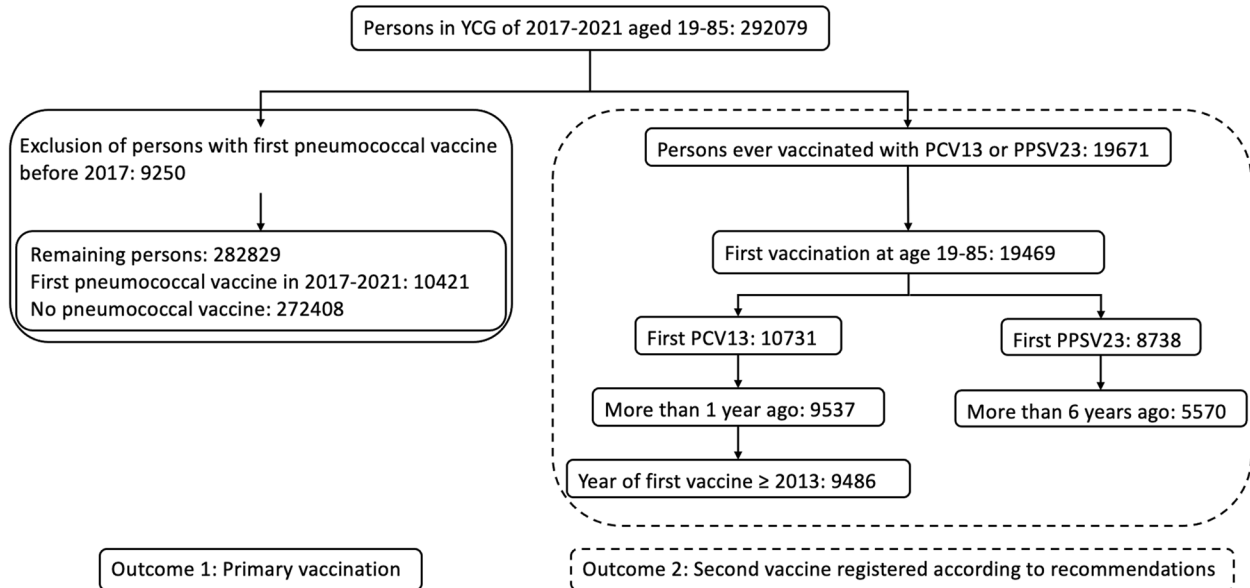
Persons in YCG of 2017-2021 aged 19-85: 292079

Exclusion of persons with first pneumococcal vaccine before 2017: 9250

Remaining persons: 282829
First pneumococcal vaccine in 2017-2021: 10421
No pneumococcal vaccine: 272408

Persons ever vaccinated with PCV13 or PPSV23: 19671

First vaccination at age 19-85: 19469

First PCV13: 10731

First PPSV23: 8738

More than 1 year ago: 9537

More than 6 years ago: 5570

Year of first vaccine ≥ 2013: 9486

Outcome 1: Primary vaccination

Outcome 2: Second vaccine registered according to recommendations